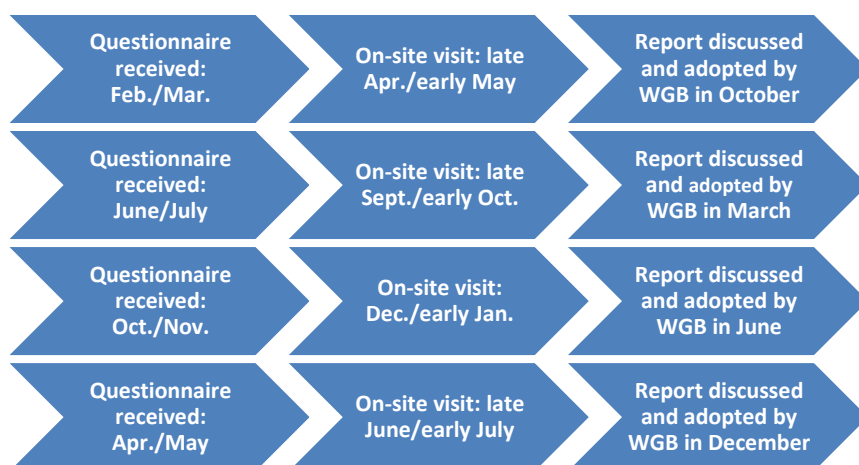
Questionnaire received: Feb./Mar.

On-site visit: late Apr./early May

Report discussed and adopted by WGB in October

Questionnaire received: June/July

On-site visit: late Sept./early Oct.

Report discussed and adopted by WGB in March

Questionnaire received: Oct./Nov.

On-site visit: Dec./early Jan.

Report discussed and adopted by WGB in June

Questionnaire received: Apr./May

On-site visit: late June/early July

Report discussed and adopted by WGB in December